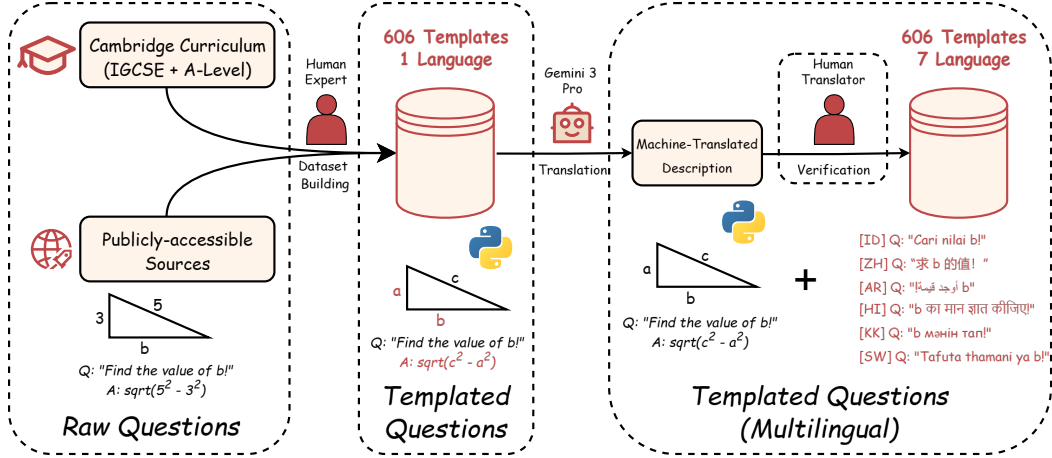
Cambridge Curriculum (IGCSE + A-Level)

Publicly-accessible Sources

3
5
b

Q: "Find the value of b!"
A: sqrt($5^2$ - $3^2$)

Raw Questions

Human Expert

Dataset Building

606 Templates
1 Language

a
c
b

Q: "Find the value of b!"
A: sqrt($c^2$ - $a^2$)

Templated Questions

Gemini 3 Pro

Translation

Machine-Translated Description

Human Translator

Verification

606 Templates
7 Language

a
c
b

Q: "Find the value of b!"
A: sqrt($c^2$ - $a^2$)

+

[ID] Q: "Cari nilai b!"
[ZH] Q: "求 b 的值！"
[AR] Q: "أوجد قيمة b"
[HI] Q: "b का मान ज्ञात कीजिए"
[KK] Q: "b мәнін тап!"
[SW] Q: "Tafuta thamani ya b!"

Templated Questions (Multilingual)